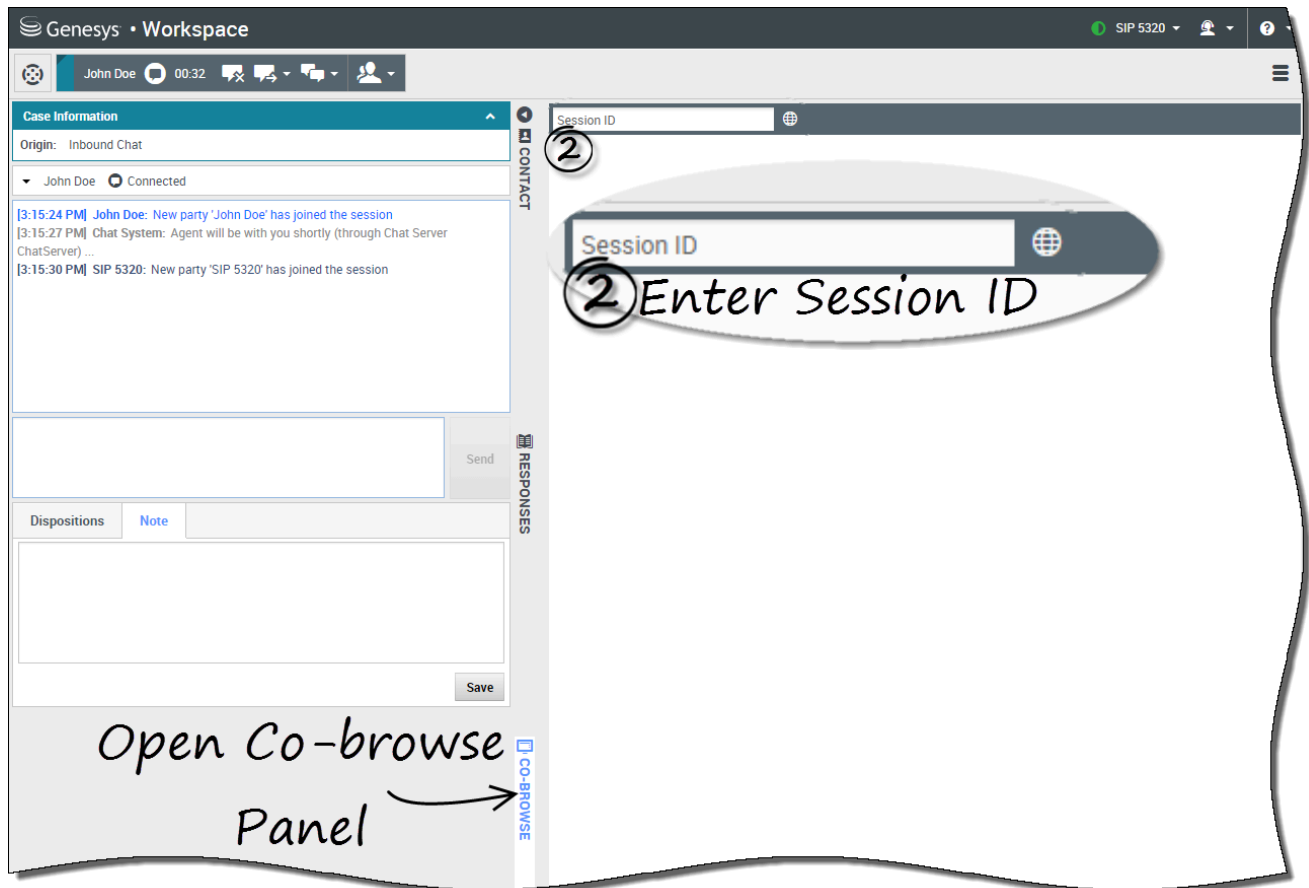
Genesys • Workspace

SIP 5320

John Doe 00:32

Case Information

Origin: Inbound Chat

John Doe Connected

[3:15:24 PM] John Doe: New party 'John Doe' has joined the session
[3:15:27 PM] Chat System: Agent will be with you shortly (through Chat Server ChatServer) ...
[3:15:30 PM] SIP 5320: New party 'SIP 5320' has joined the session

Send

Dispositions | Note

Save

CONTACT

RESPONSES

CO-BROWSE

Open Co-browse Panel

Session ID

2

Session ID

2 Enter Session ID